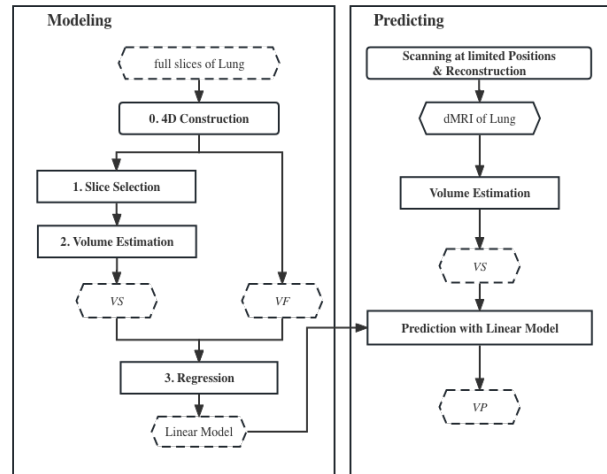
Modeling

full slices of Lung

0. 4D Construction

1. Slice Selection

2. Volume Estimation

VS

VF

3. Regression

Linear Model

Predicting

Scanning at limited Positions & Reconstruction

dMRI of Lung

Volume Estimation

VS

Prediction with Linear Model

VP